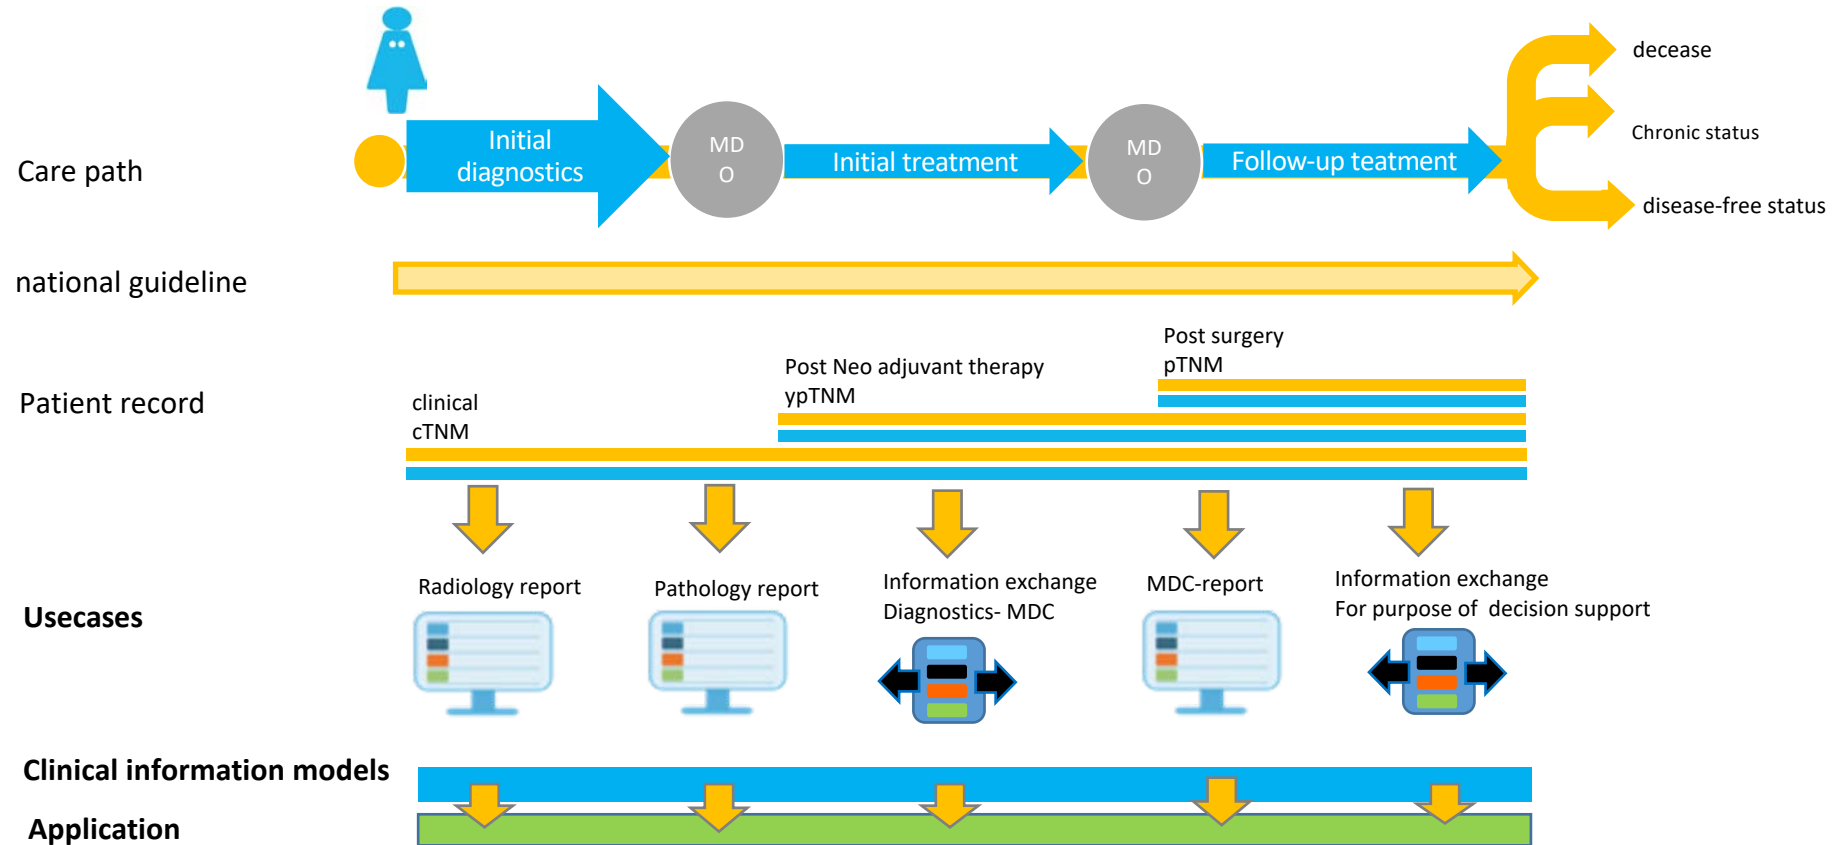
Care path

Initial diagnostics

MD O

Initial treatment

MD O

Follow-up teatment

decease

Chronic status

disease-free status

national guideline

Patient record

clinical cTNM

Post Neo adjuvant therapy ypTNM

Post surgery pTNM

Usecases

Radiology report

Pathology report

Information exchange Diagnostics- MDC

MDC-report

Information exchange For purpose of decision support

Clinical information models

Application